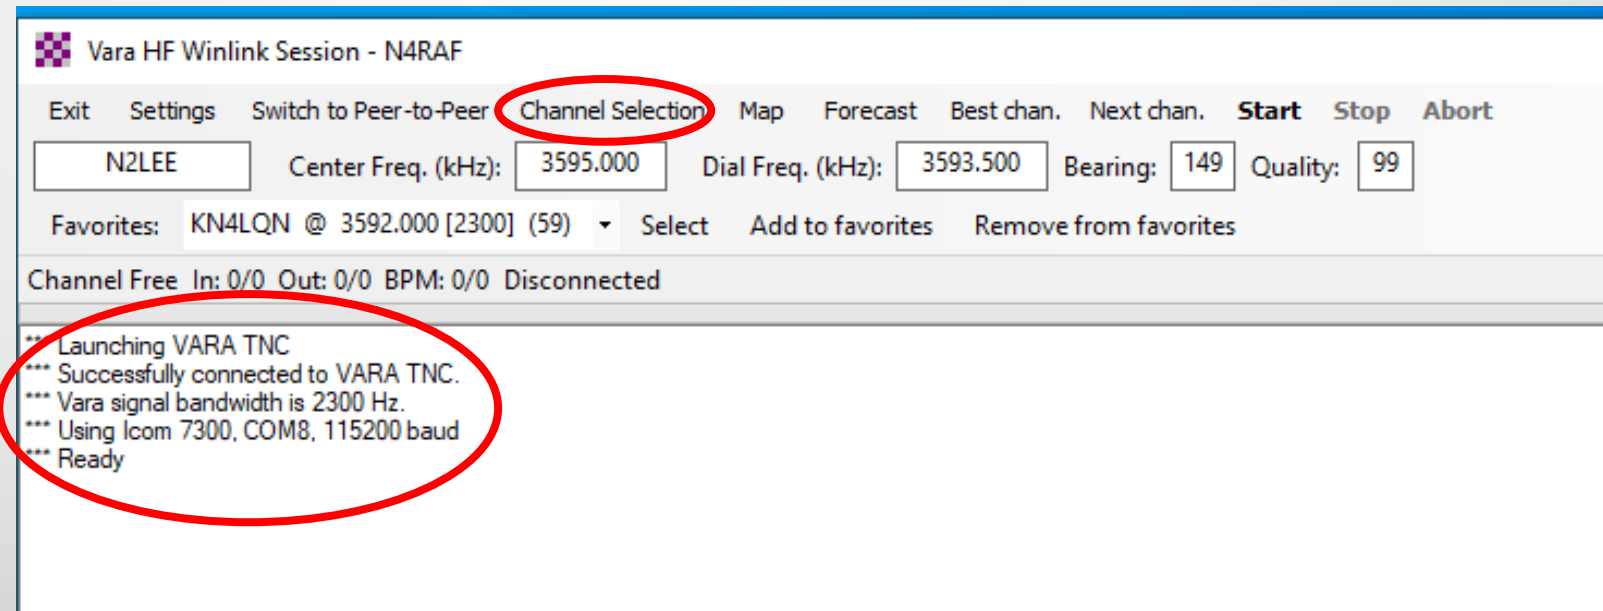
Vara HF Winlink Session - N4RAF

Exit Settings Switch to Peer-to-Peer Channel Selection Map Forecast Best chan. Next chan. Start Stop Abort

N2LEE Center Freq. (kHz): 3595.000 Dial Freq. (kHz): 3593.500 Bearing: 149 Quality: 99

Favorites: KN4LQN @ 3592.000 [2300] (59) Select Add to favorites Remove from favorites

Channel Free In: 0/0 Out: 0/0 BPM: 0/0 Disconnected

*** Launching VARA TNC
*** Successfully connected to VARA TNC.
*** Vara signal bandwidth is 2300 Hz.
*** Using Icom 7300, COM8, 115200 baud
*** Ready